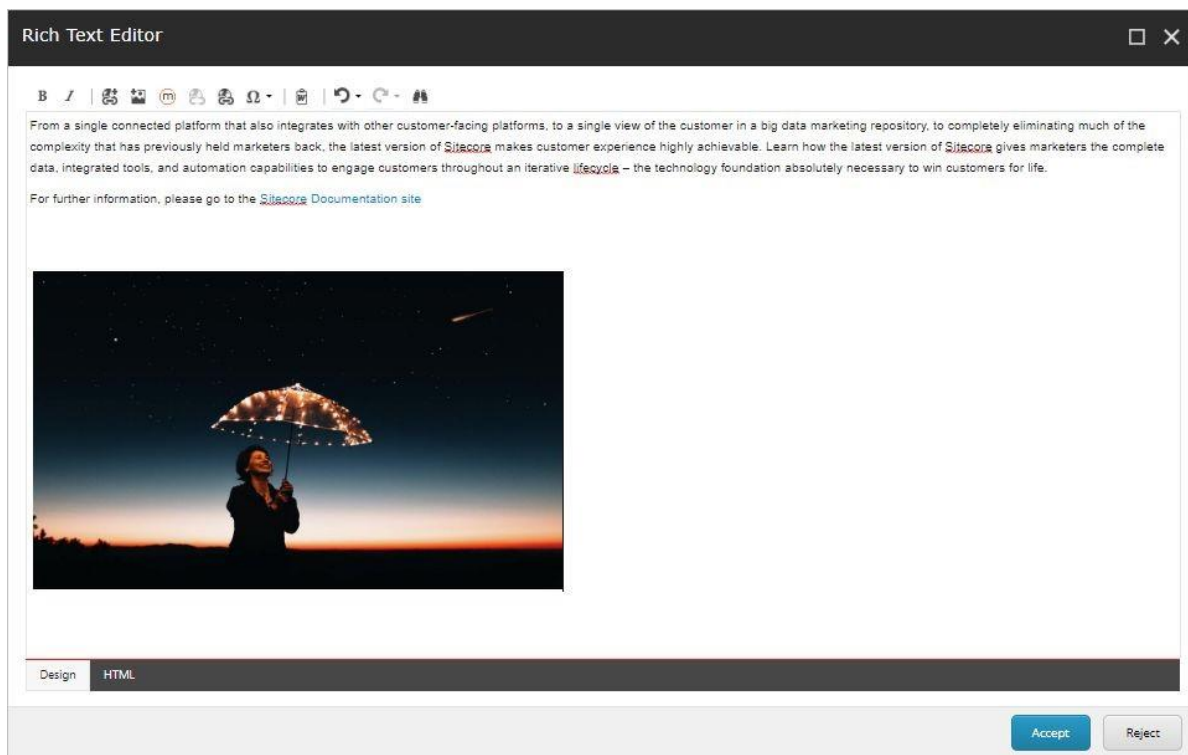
Rich Text Editor

B I

From a single connected platform that also integrates with other customer-facing platforms, to a single view of the customer in a big data marketing repository, to completely eliminating much of the complexity that has previously held marketers back, the latest version of Sitecore makes customer experience highly achievable. Learn how the latest version of Sitecore gives marketers the complete data, integrated tools, and automation capabilities to engage customers throughout an iterative lifecycle – the technology foundation absolutely necessary to win customers for life.

For further information, please go to the Sitecore Documentation site

Design HTML

Accept Reject